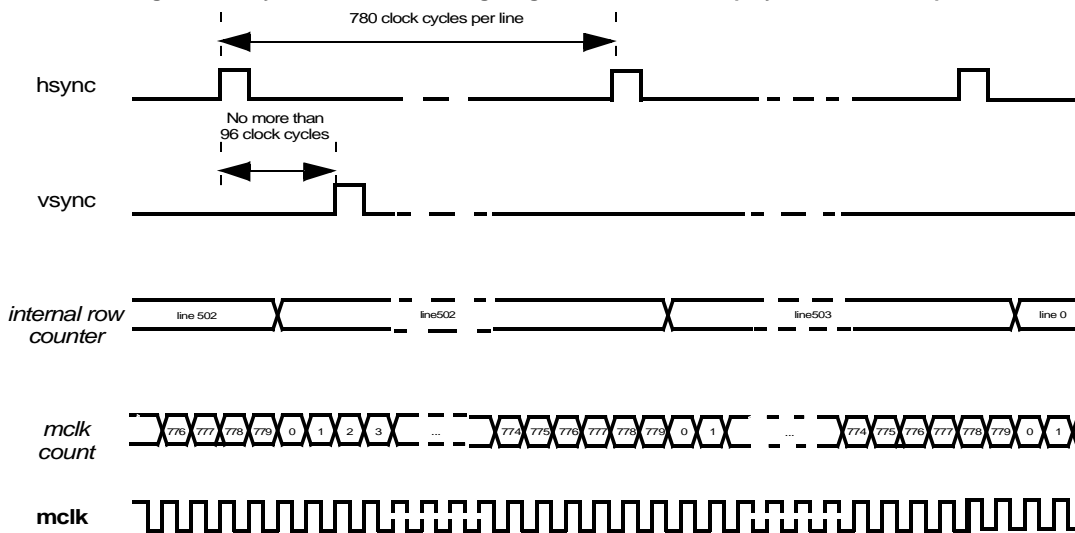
780 clock cycles per line

hsync

No more than 96 clock cycles

vsync

internal row counter

line 502

line502

line503

line 0

mclk count

776 777 778 779 0 1 2 3 ... 774 775 776 777 778 779 0 1 ... 774 775 776 777 778 779 0 1

mclk